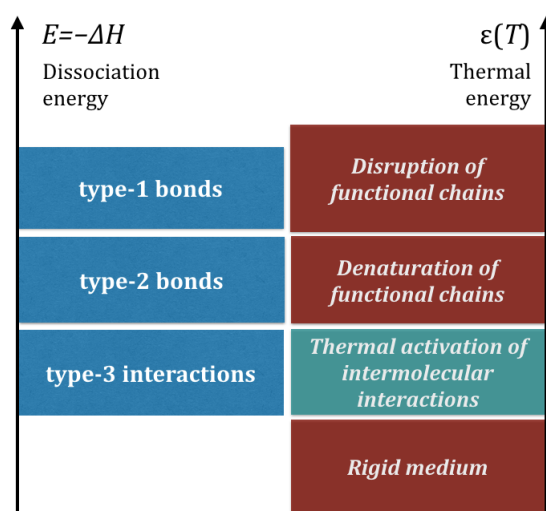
$E=-\Delta H$

Dissociation energy

$\varepsilon(T)$

Thermal energy

type-1 bonds

type-2 bonds

type-3 interactions

Disruption of functional chains

Denaturation of functional chains

Thermal activation of intermolecular interactions

Rigid medium